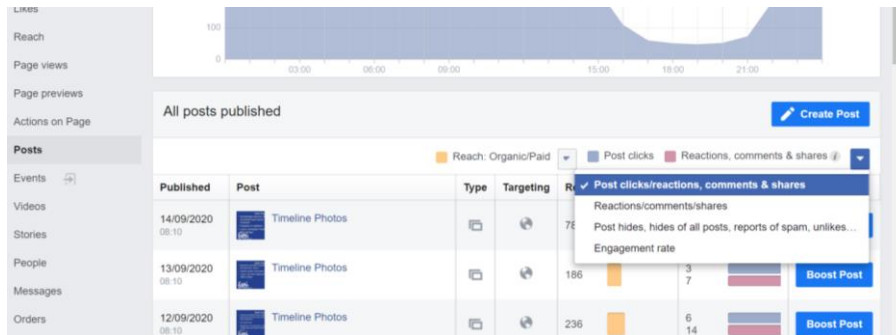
Likes
Reach
Page views
Page previews
Actions on Page
Posts
Events
Videos
Stories
People
Messages
Orders

100
0
03:00
06:00
09:00
15:00
18:00
21:00

All posts published
Create Post

Reach: Organic/Paid
Post clicks
Reactions, comments & shares

| Published | Post | Type | Targeting | Re |
|---|---|---|---|---|
| 14/09/2020 08:10 | Timeline Photos | | | 78 |
| 13/09/2020 08:10 | Timeline Photos | | | 186 |
| 12/09/2020 08:10 | Timeline Photos | | | 236 |

✓ Post clicks/reactions, comments & shares
Reactions/comments/shares
Post hides, hides of all posts, reports of spam, unlikes...
Engagement rate

3
7
Boost Post
6
14
Boost Post